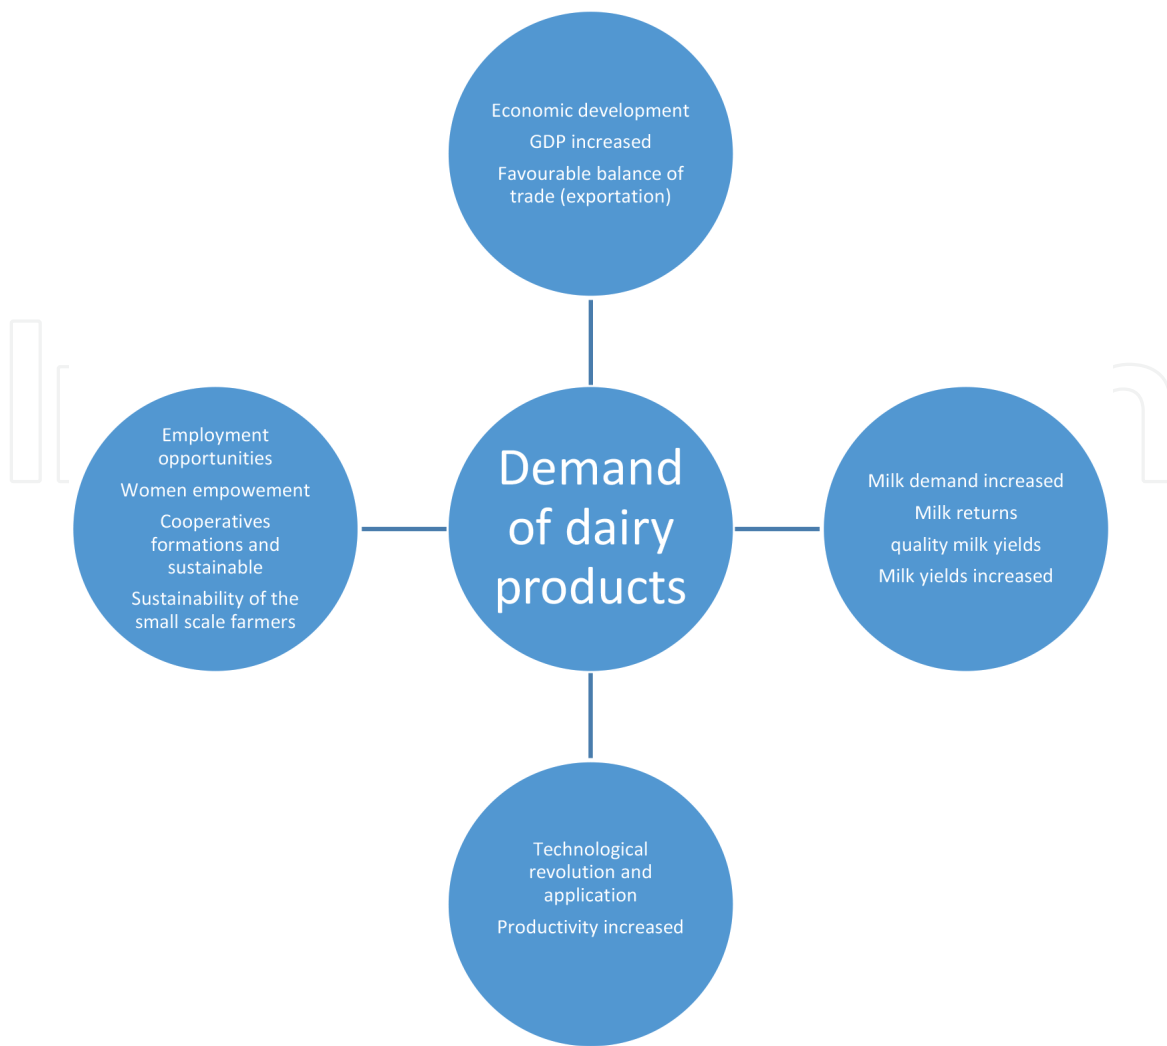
Economic development
GDP increased
Favourable balance of trade (exportation)

Employment opportunities
Women empowement
Cooperatives formations and sustainable
Sustainability of the small scale farmers

Demand of dairy products

Milk demand increased
Milk returns
quality milk yields
Milk yields increased

Technological revolution and application
Productivity increased